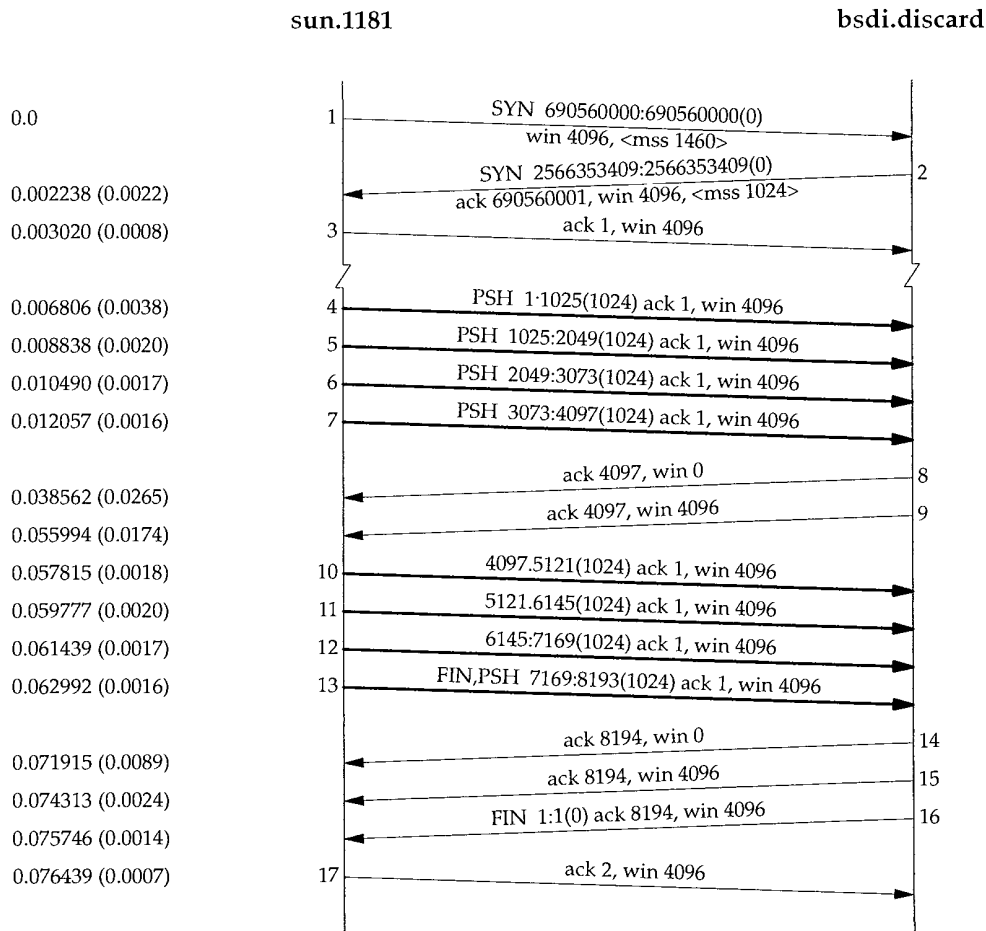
sun.1181

bsdi.discard

0.0

1

SYN 690560000:690560000(0)
win 4096, <mss 1460>

SYN 2566353409:2566353409(0)
ack 690560001, win 4096, <mss 1024>

2

0.002238 (0.0022)

0.003020 (0.0008)

3

ack 1, win 4096

0.006806 (0.0038)

4

PSH 1:1025(1024) ack 1, win 4096

0.008838 (0.0020)

5

PSH 1025:2049(1024) ack 1, win 4096

0.010490 (0.0017)

6

PSH 2049:3073(1024) ack 1, win 4096

0.012057 (0.0016)

7

PSH 3073:4097(1024) ack 1, win 4096

ack 4097, win 0

8

0.038562 (0.0265)

ack 4097, win 4096

9

0.055994 (0.0174)

0.057815 (0.0018)

10

4097:5121(1024) ack 1, win 4096

0.059777 (0.0020)

11

5121:6145(1024) ack 1, win 4096

0.061439 (0.0017)

12

6145:7169(1024) ack 1, win 4096

0.062992 (0.0016)

13

FIN,PSH 7169:8193(1024) ack 1, win 4096

ack 8194, win 0

14

0.071915 (0.0089)

ack 8194, win 4096

15

0.074313 (0.0024)

FIN 1:1(0) ack 8194, win 4096

16

0.075746 (0.0014)

0.076439 (0.0007)

17

ack 2, win 4096